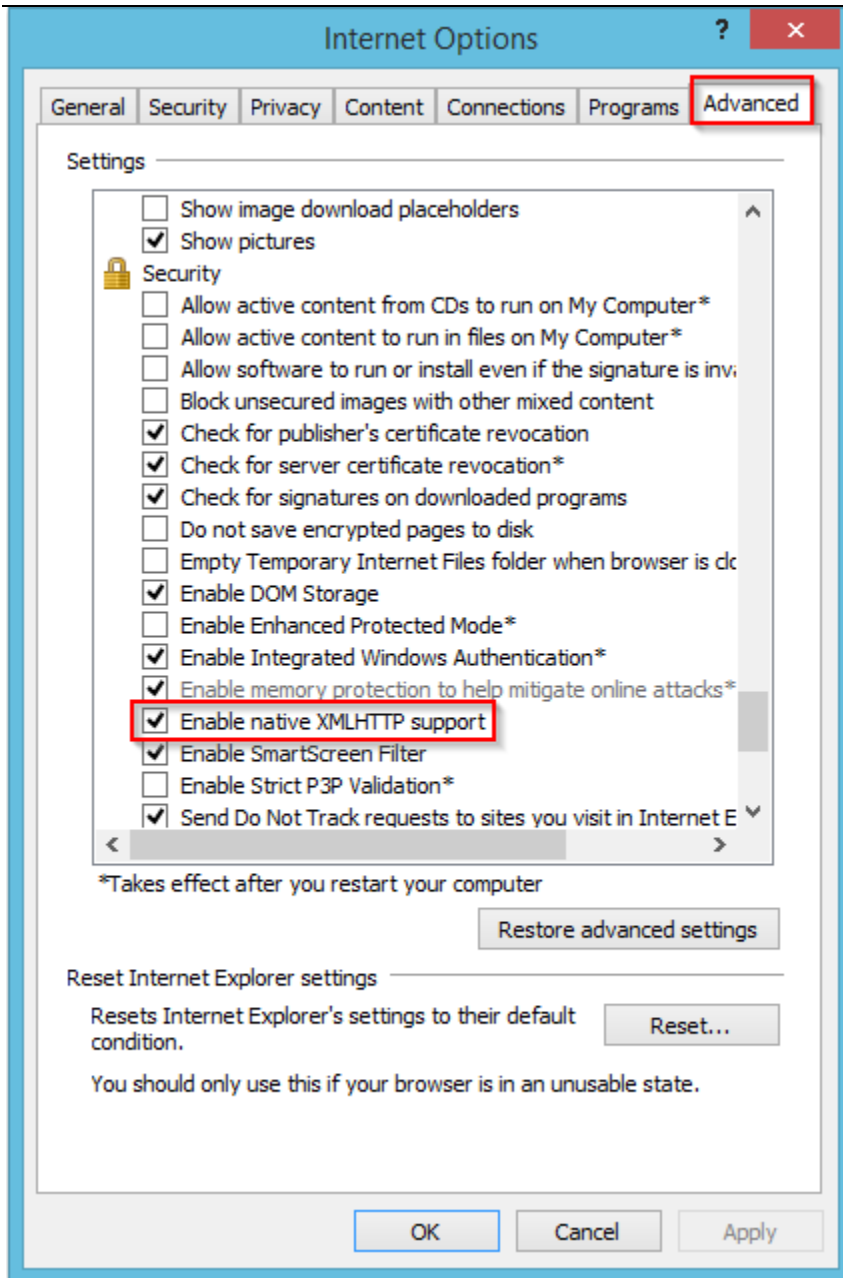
Internet Options

?

General | Security | Privacy | Content | Connections | Programs | Advanced

Settings

Show image download placeholders
Show pictures
Security
Allow active content from CDs to run on My Computer*
Allow active content to run in files on My Computer*
Allow software to run or install even if the signature is inv
Block unsecured images with other mixed content
Check for publisher's certificate revocation
Check for server certificate revocation*
Check for signatures on downloaded programs
Do not save encrypted pages to disk
Empty Temporary Internet Files folder when browser is clo
Enable DOM Storage
Enable Enhanced Protected Mode*
Enable Integrated Windows Authentication*
Enable memory protection to help mitigate online attacks*
Enable native XMLHTTP support
Enable SmartScreen Filter
Enable Strict P3P Validation*
Send Do Not Track requests to sites you visit in Internet E

*Takes effect after you restart your computer

Restore advanced settings

Reset Internet Explorer settings

Resets Internet Explorer's settings to their default condition.

Reset...

You should only use this if your browser is in an unusable state.

OK | Cancel | Apply